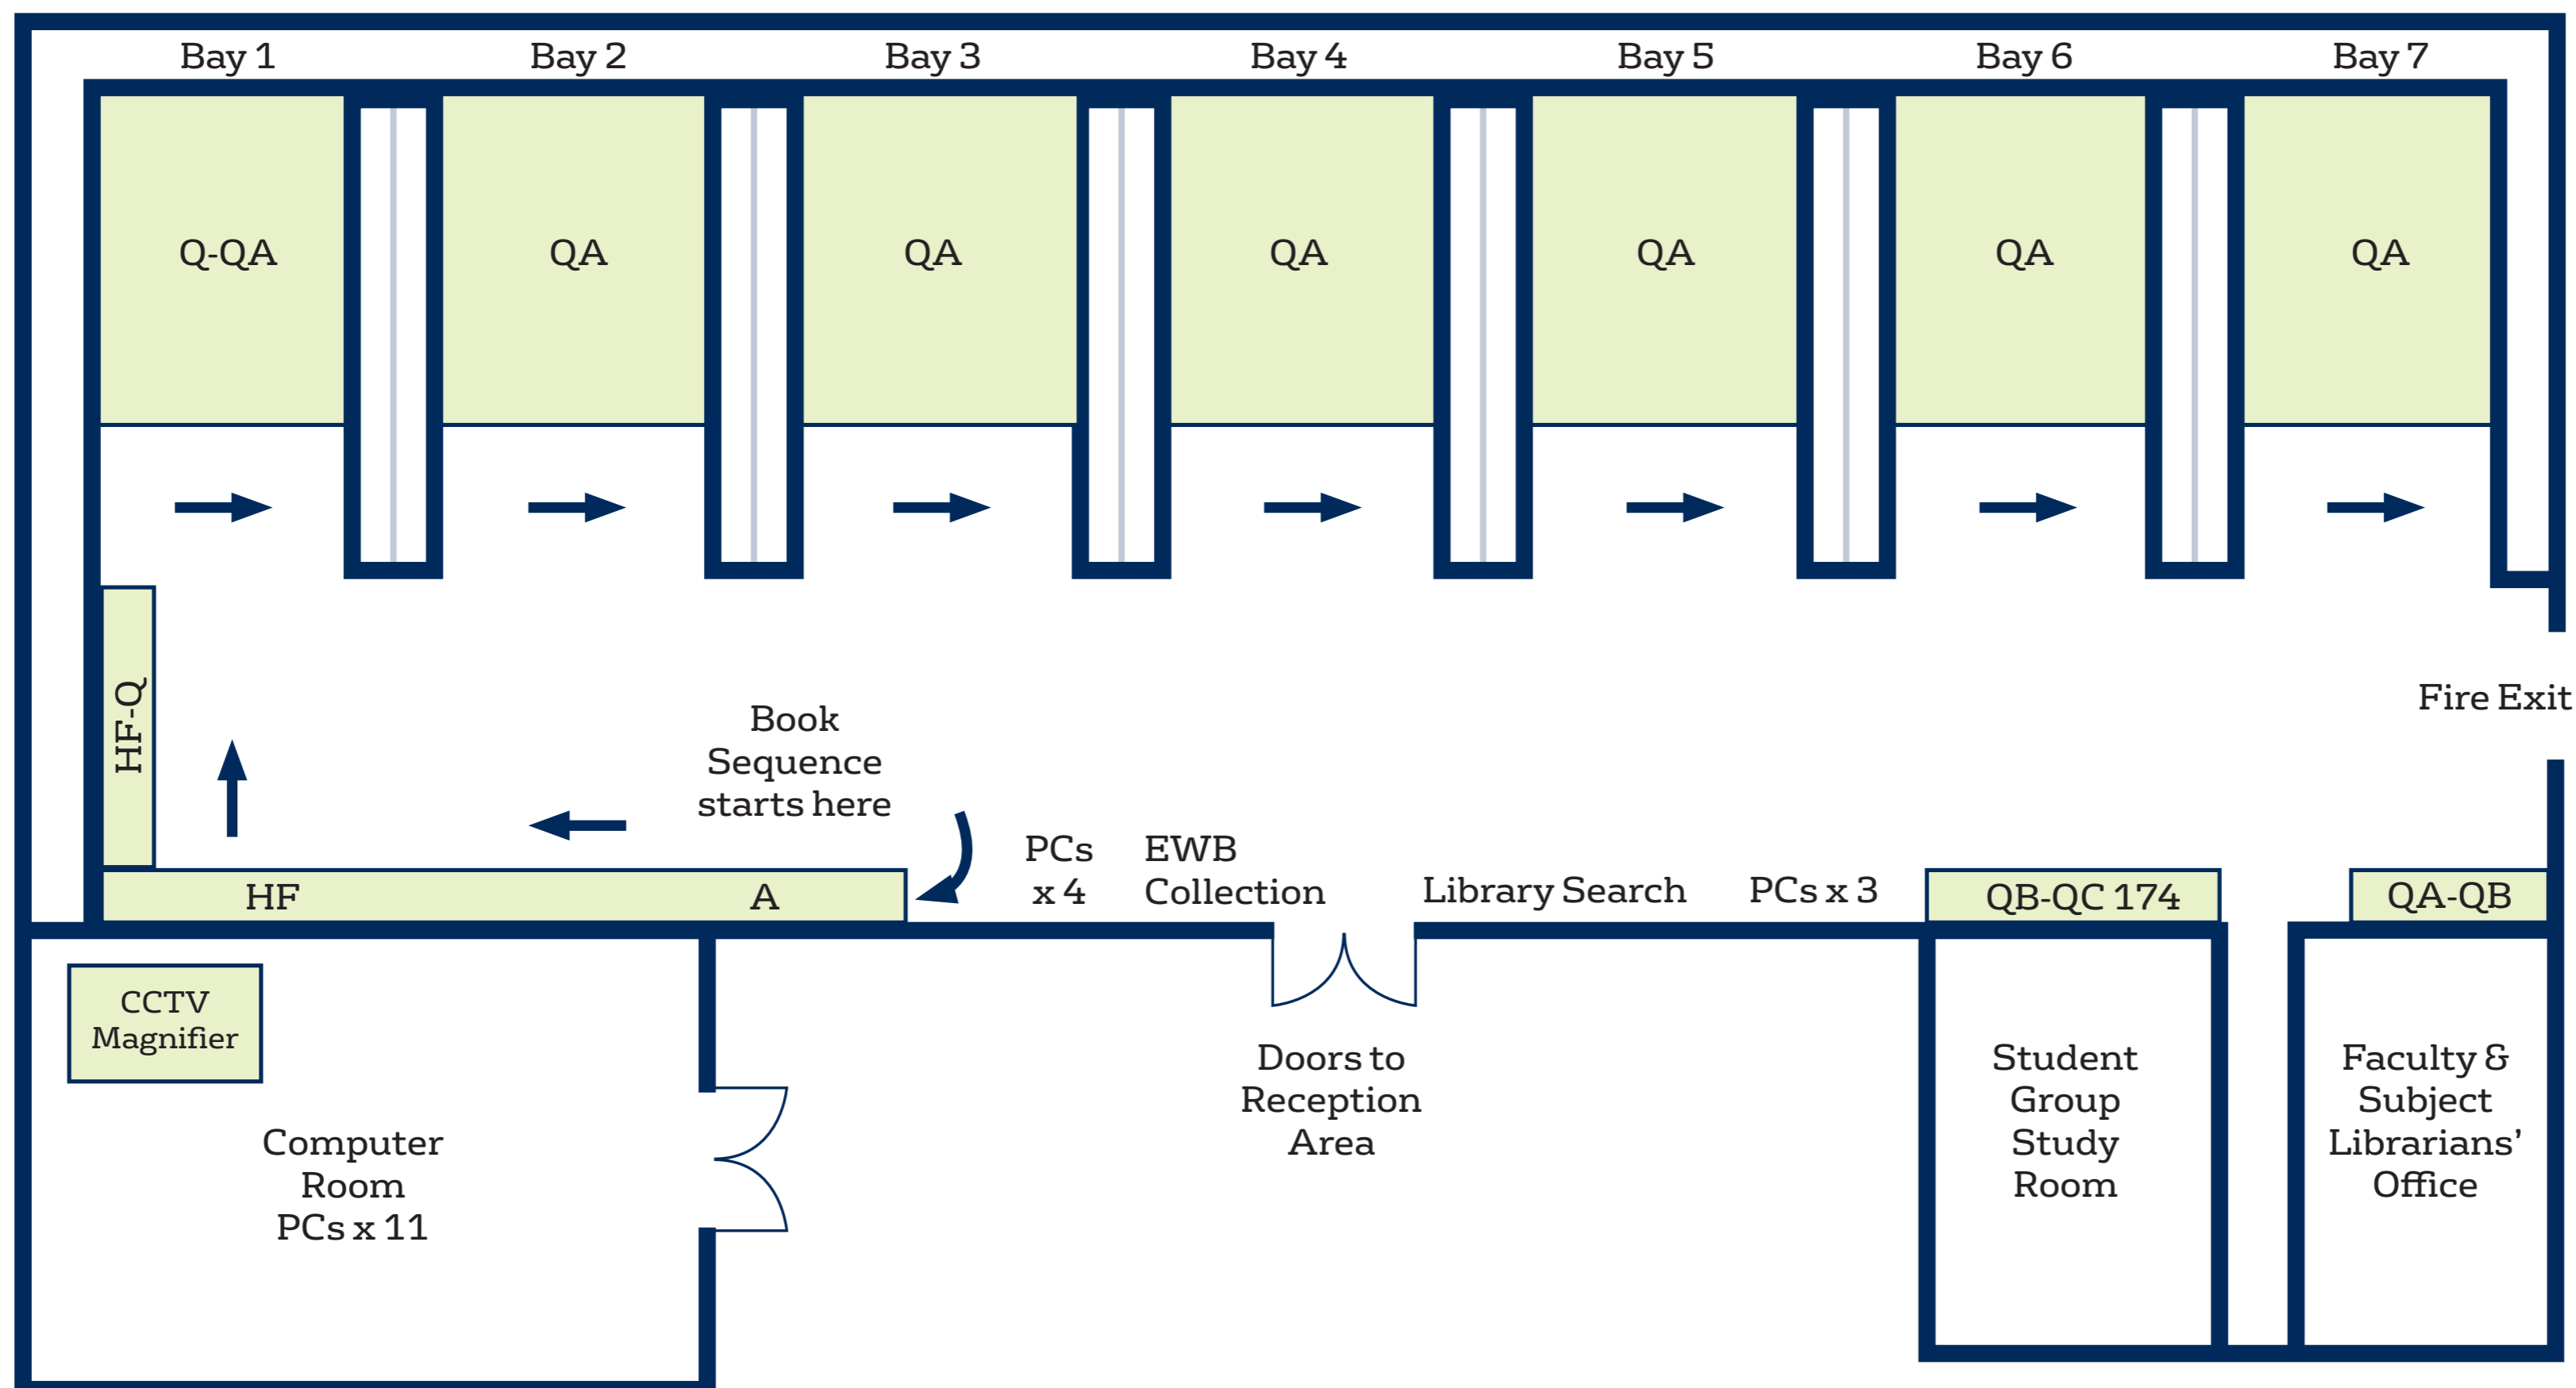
Bay 1
Bay 2
Bay 3
Bay 4
Bay 5
Bay 6
Bay 7

Q-QA
QA
QA
QA
QA
QA
QA

HF-Q

Book Sequence starts here

Fire Exit

HF
A

PCs x 4

EWB Collection

Library Search

PCs x 3

QB-QC 174

QA-QB

CCTV Magnifier

Computer Room PCs x 11

Doors to Reception Area

Student Group Study Room

Faculty & Subject Librarians' Office